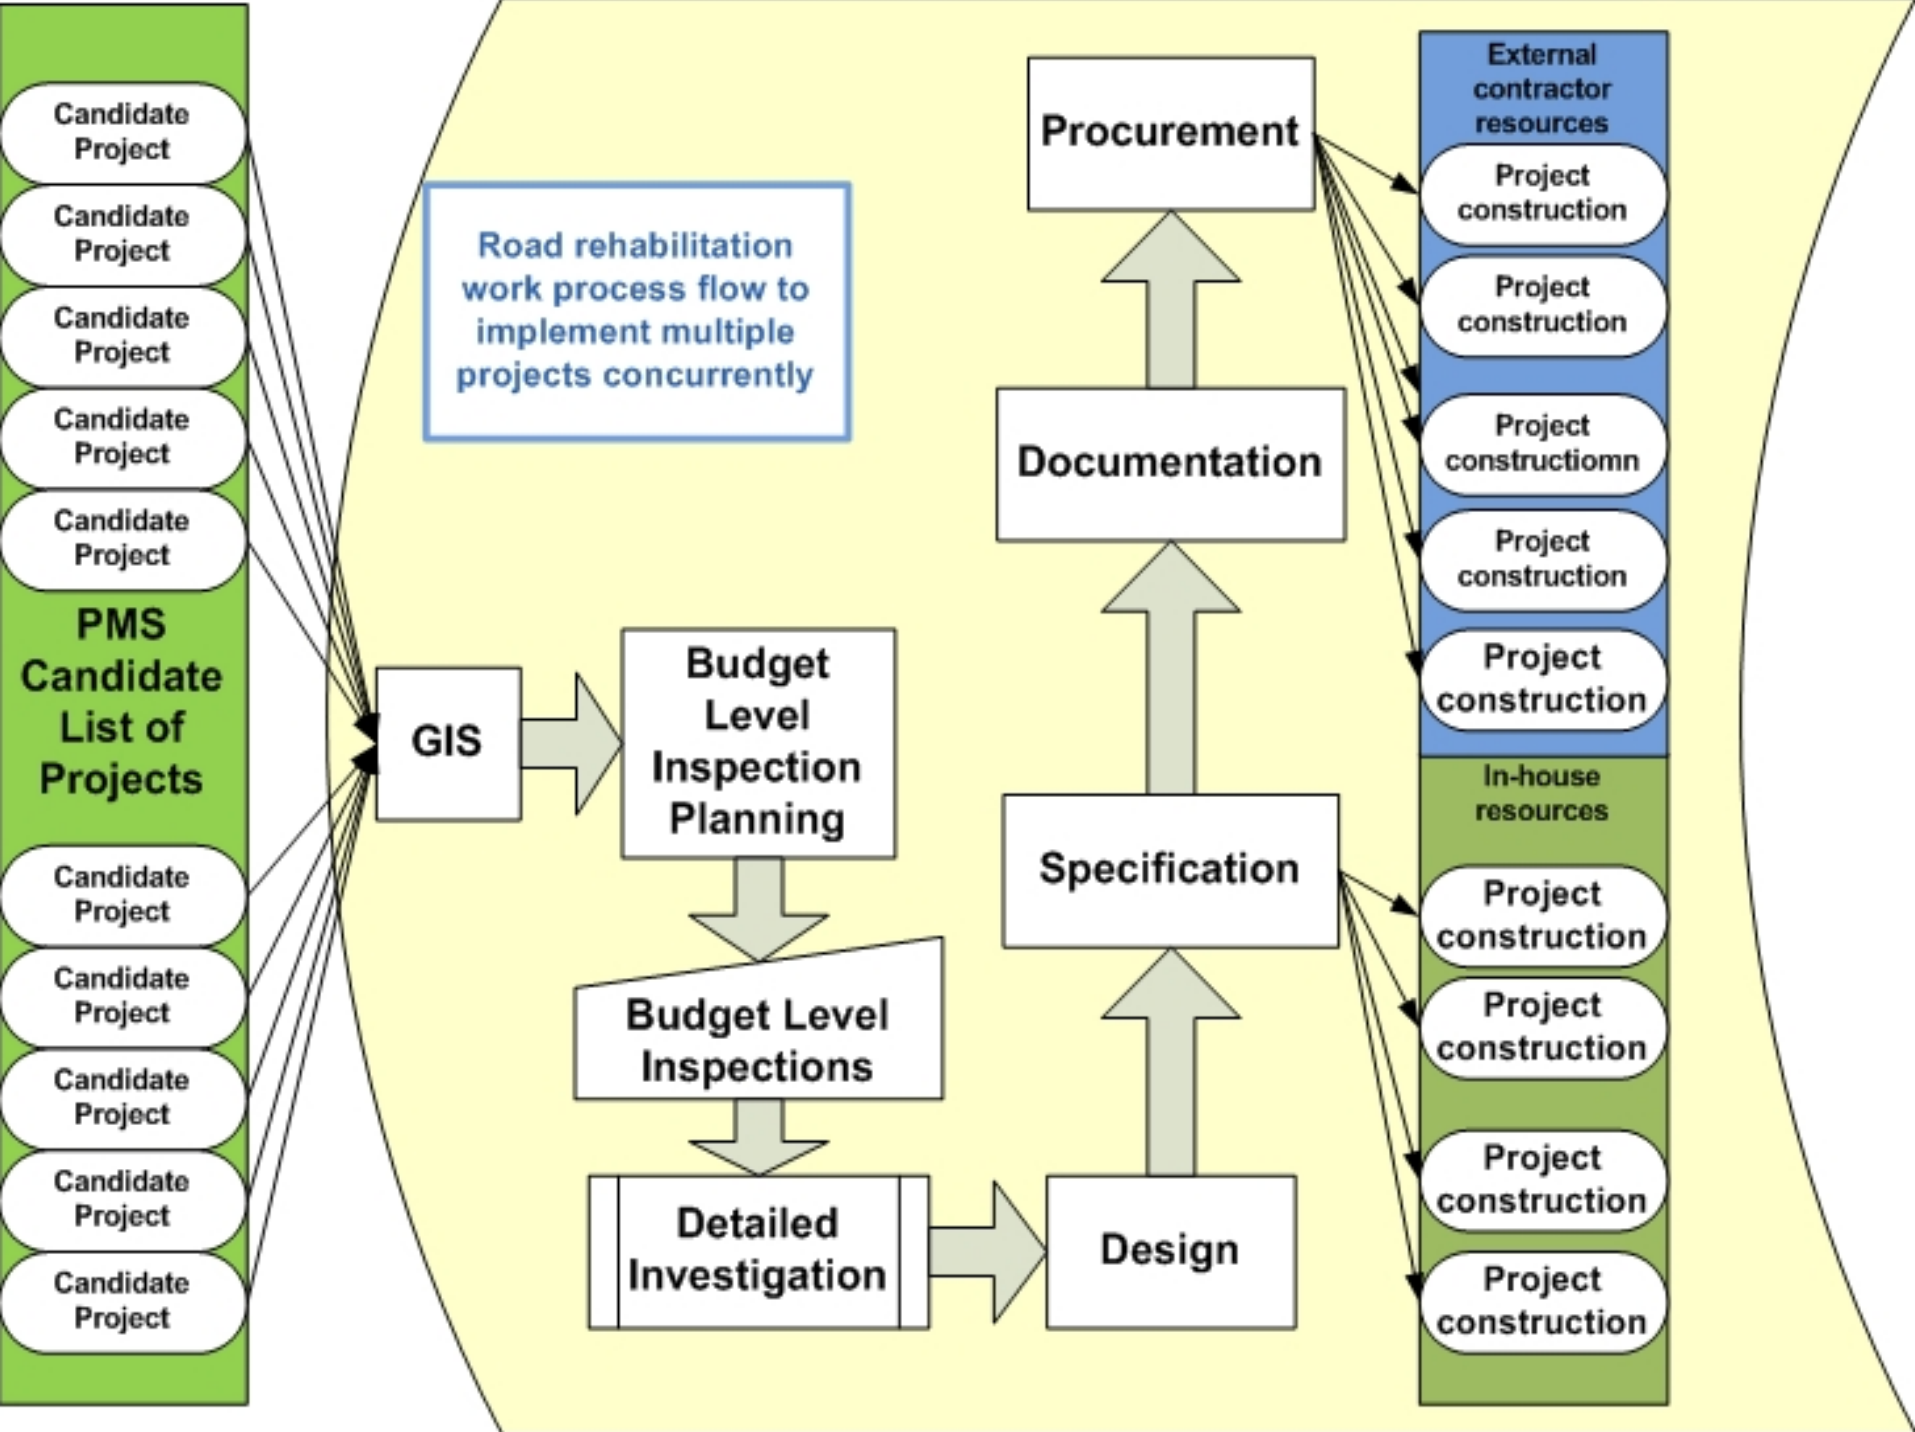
Candidate Project

Candidate Project

Candidate Project

Candidate Project

Candidate Project

PMS Candidate List of Projects

Candidate Project

Candidate Project

Candidate Project

Candidate Project

Candidate Project

Road rehabilitation work process flow to implement multiple projects concurrently

GIS

Budget Level Inspection Planning

Budget Level Inspections

Detailed Investigation

Design

Specification

Documentation

Procurement

External contractor resources

Project construction

Project construction

Project constructiomn

Project construction

Project construction

In-house resources

Project construction

Project construction

Project construction

Project construction